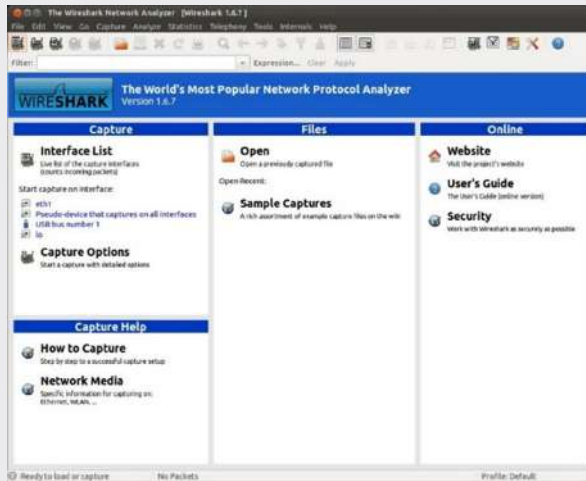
The Wireshark Network Analyzer [Wireshark 1.6.7]

File Edit View Go Capture Analyze Statistics Telephony Tools Internals Help

Filter: Expression... Clear Apply

WIRESHARK

The World's Most Popular Network Protocol Analyzer
Version 1.6.7

Capture

Interface List
Live list of the capture interfaces (counts incoming packets)

Start capture on interface:

eth1
Pseudo-device that captures on all interfaces
USB bus number 1
lo

Capture Options
Start a capture with detailed options

Capture Help

How to Capture
Step by step to a successful capture setup

Network Media
Specific information for capturing on: Ethernet, WLAN, ...

Files

Open
Open a previously captured file

Open Recent:

Sample Captures
A rich assortment of example capture files on the wiki

Online

Website
Visit the project's website

User's Guide
The User's Guide (online version)

Security
Work with Wireshark as securely as possible

Ready to load or capture No Packets Profile: Default